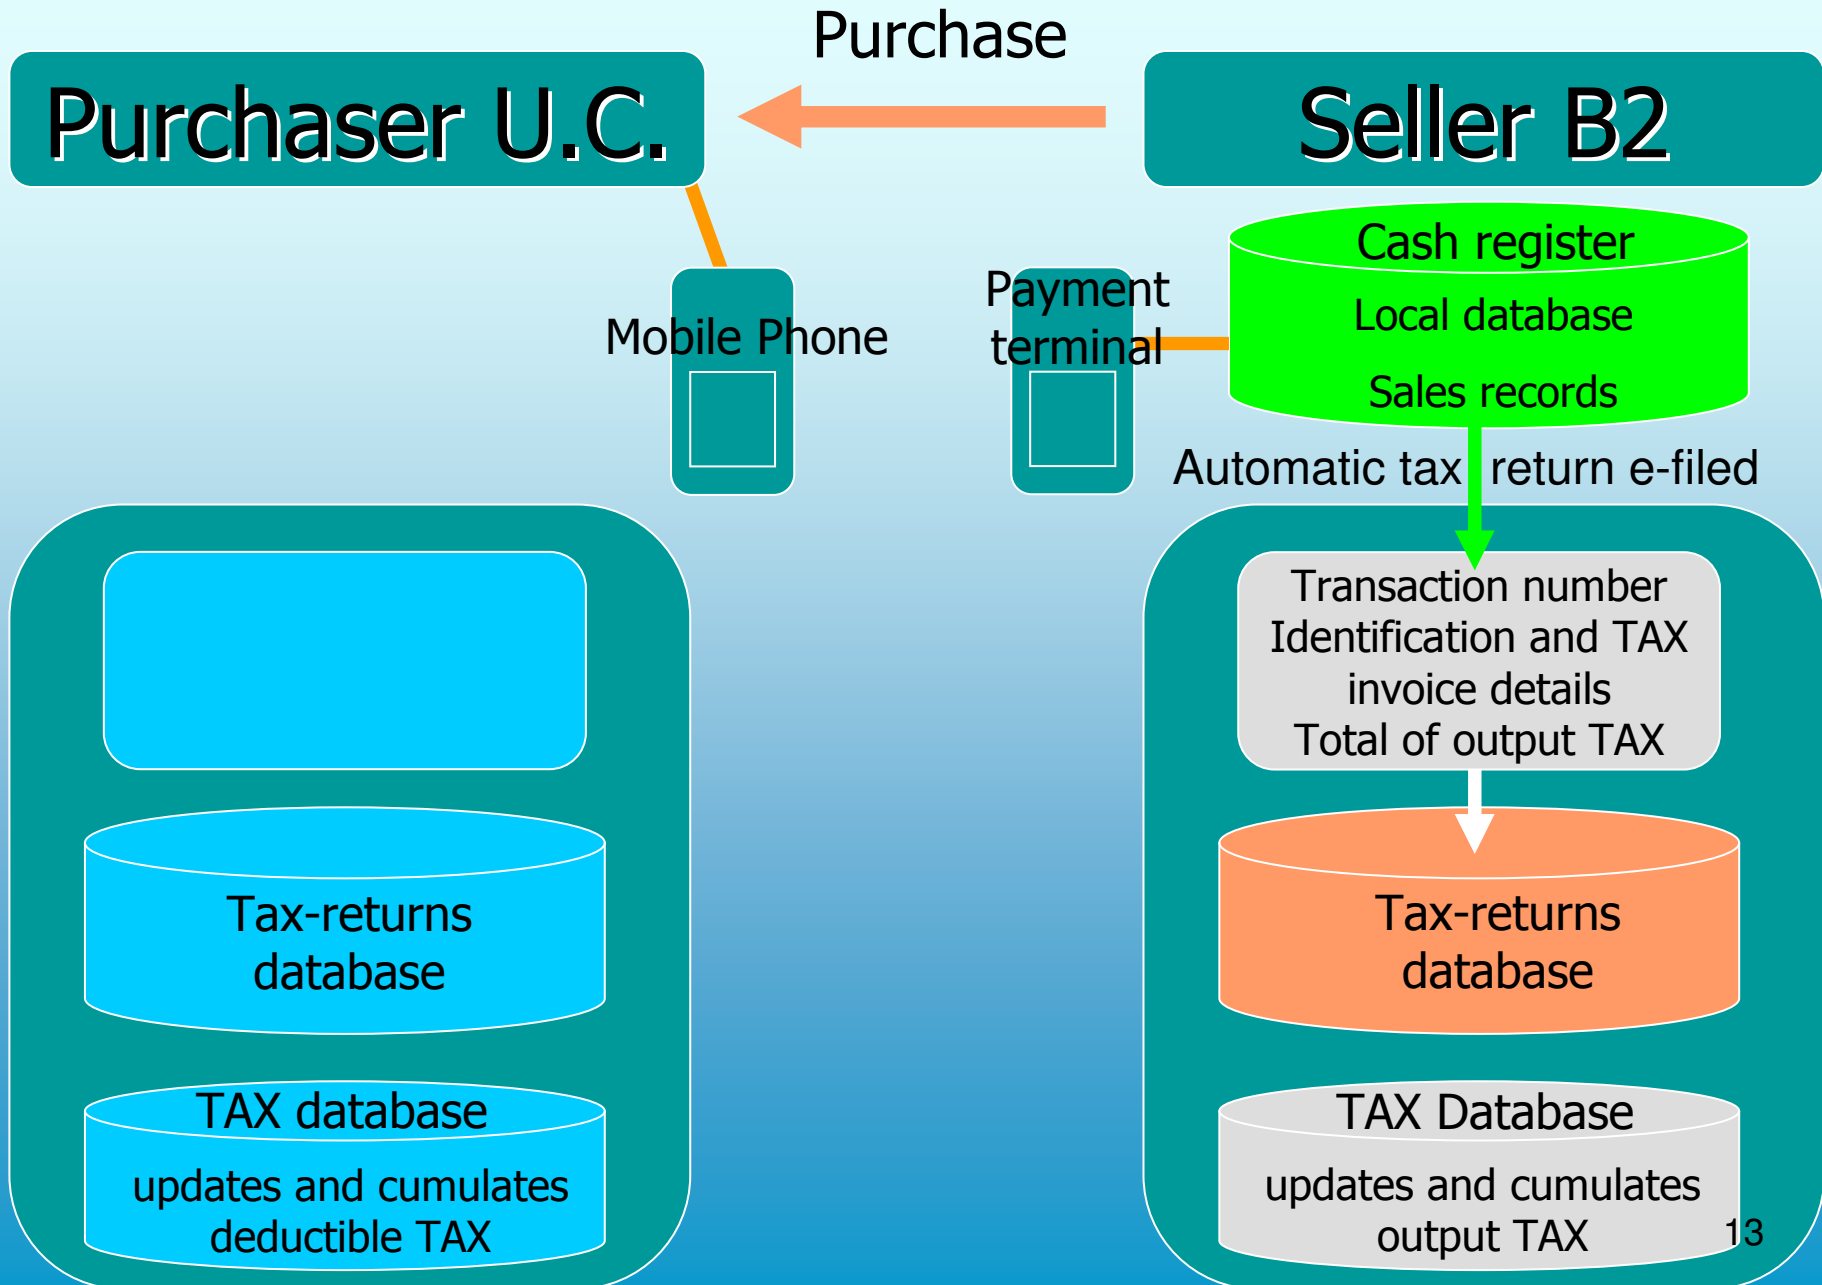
Purchase

Purchaser U.C.

Seller B2

Cash register
Local database
Sales records

Mobile Phone

Payment terminal

Automatic tax return e-filed

Transaction number
Identification and TAX invoice details
Total of output TAX

Tax-returns database

Tax-returns database

TAX database
updates and cumulates deductible TAX

TAX Database
updates and cumulates output TAX

13